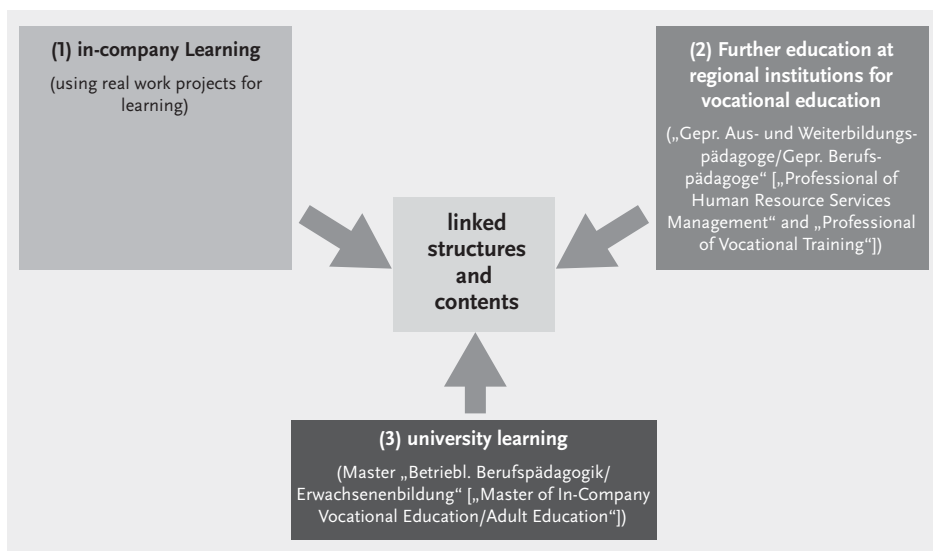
(1) in-company Learning

(using real work projects for learning)

(2) Further education at regional institutions for vocational education

(„Gepr. Aus- und Weiterbildungspädagoge/Gepr. Berufspädagoge“ [„Professional of Human Resource Services Management“ and „Professional of Vocational Training“])

linked structures and contents

(3) university learning

(Master „Betriebl. Berufspädagogik/ Erwachsenenbildung“ [„Master of In-Company Vocational Education/Adult Education“])